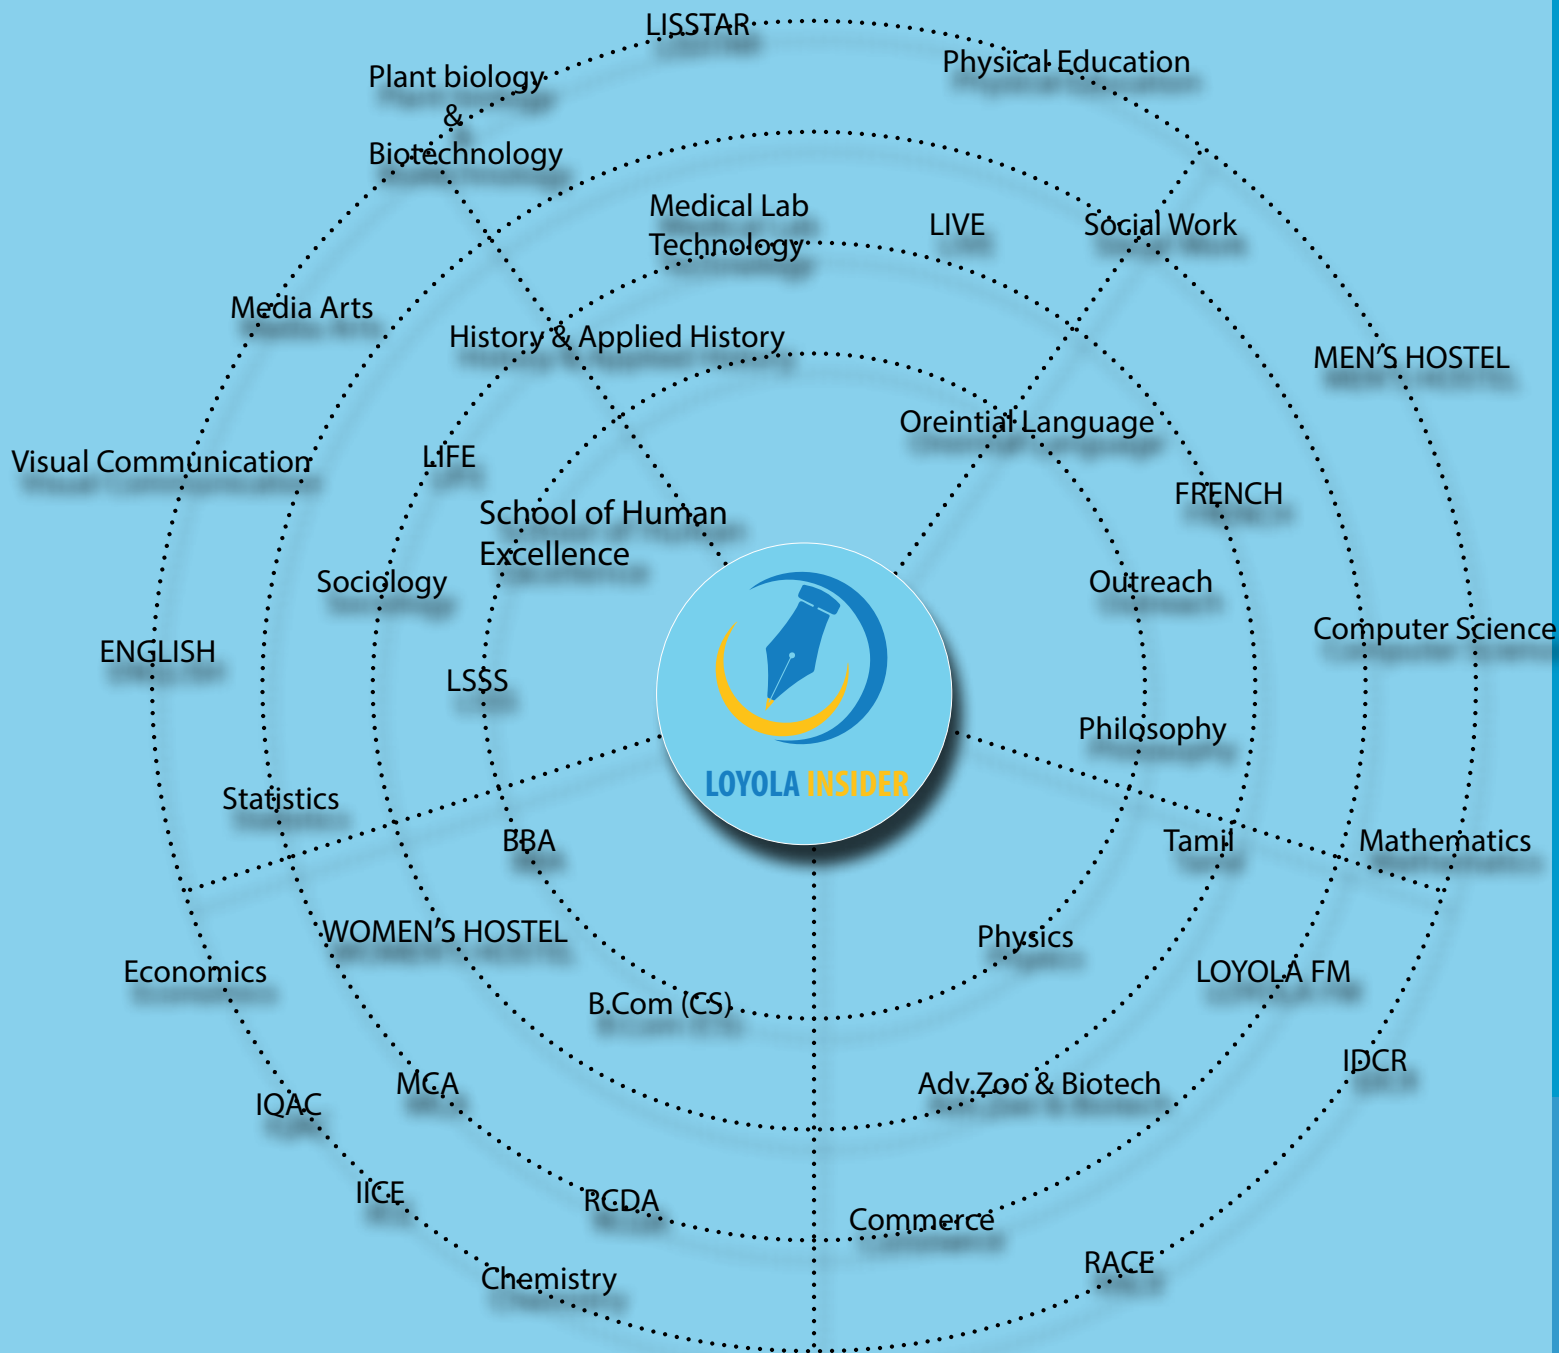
LISSTAR

Plant biology
&
Biotechnology

Physical Education

Medical Lab
Technology

LIVE

Social Work

Media Arts

History & Applied History

MEN'S HOSTEL

Oreintial Language

Visual Communication

LIFE

FRENCH

School of Human
Excellence

Sociology

Outreach

Computer Science

ENGLISH

LSSS

Philosophy

LOYOLA INSIDER

Statistics

BBA

Tamil

Mathematics

WOMEN'S HOSTEL

Physics

Economics

LOYOLA FM

B.Com (CS)

IDCR

MCA

Adv.Zoo & Biotech

IQAC

IICE

RCDA

Commerce

RACE

Chemistry